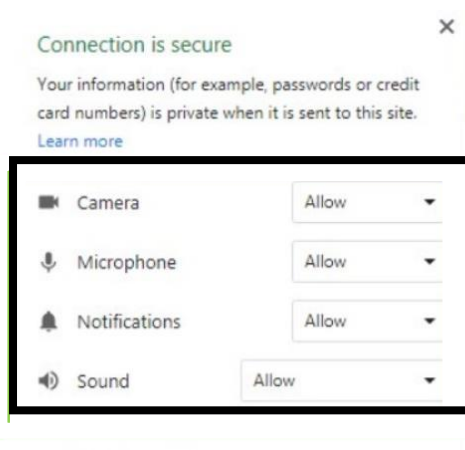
×

Connection is secure

Your information (for example, passwords or credit card numbers) is private when it is sent to this site.
Learn more

Camera Allow

Microphone Allow

Notifications Allow

Sound Allow